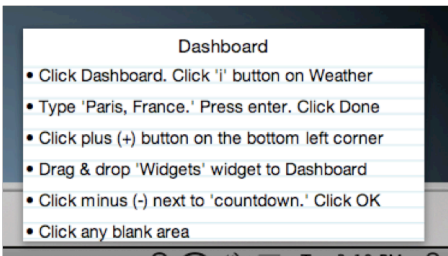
Dashboard

• Click Dashboard. Click 'i' button on Weather

• Type 'Paris, France.' Press enter. Click Done

• Click plus (+) button on the bottom left corner

• Drag & drop 'Widgets' widget to Dashboard

• Click minus (-) next to 'countdown.' Click OK

• Click any blank area